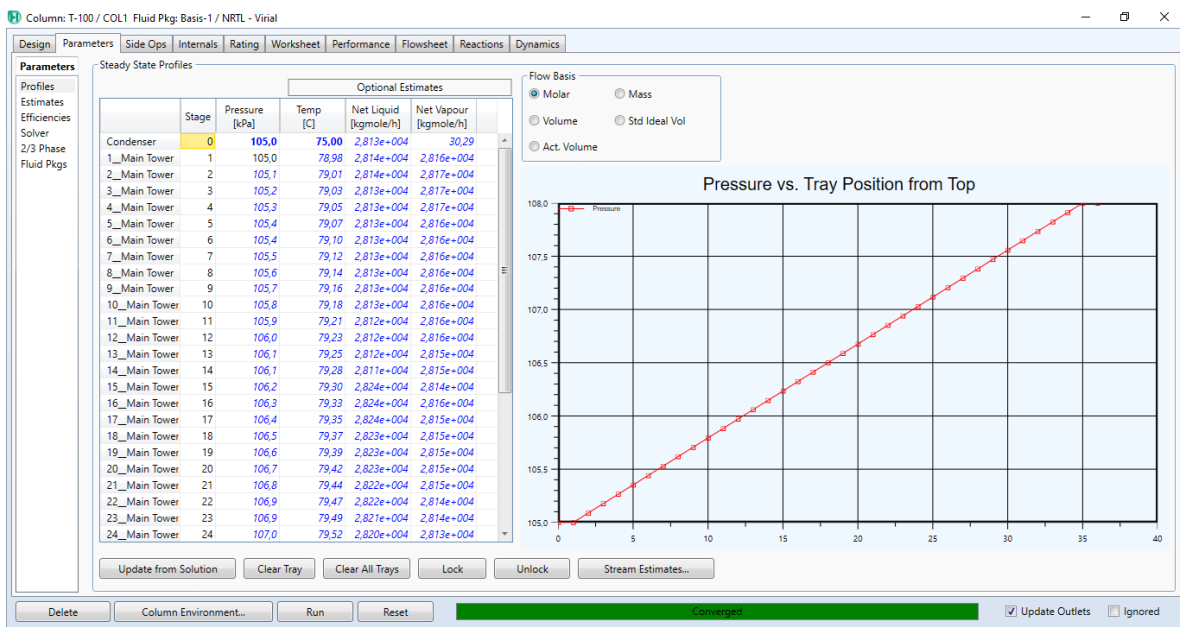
Column: T-100 / COL1 Fluid Pkg: Basis-1 / NRTL - Virial

Design | Parameters | Side Ops | Internals | Rating | Worksheet | Performance | Flowsheet | Reactions | Dynamics

Parameters
Profiles
Estimates
Efficiencies
Solver
2/3 Phase
Fluid Pkgs

Steady State Profiles

Optional Estimates

| | Stage | Pressure [kPa] | Temp [C] | Net Liquid [kgmole/h] | Net Vapour [kgmole/h] |
|---|---|---|---|---|---|
| Condenser | 0 | 105,0 | 75,00 | 2,813e+004 | 30,29 |
| 1__Main Tower | 1 | 105,0 | 78,98 | 2,814e+004 | 2,816e+004 |
| 2__Main Tower | 2 | 105,1 | 79,01 | 2,814e+004 | 2,817e+004 |
| 3__Main Tower | 3 | 105,2 | 79,03 | 2,813e+004 | 2,817e+004 |
| 4__Main Tower | 4 | 105,3 | 79,05 | 2,813e+004 | 2,817e+004 |
| 5__Main Tower | 5 | 105,4 | 79,07 | 2,813e+004 | 2,816e+004 |
| 6__Main Tower | 6 | 105,4 | 79,10 | 2,813e+004 | 2,816e+004 |
| 7__Main Tower | 7 | 105,5 | 79,12 | 2,813e+004 | 2,816e+004 |
| 8__Main Tower | 8 | 105,6 | 79,14 | 2,813e+004 | 2,816e+004 |
| 9__Main Tower | 9 | 105,7 | 79,16 | 2,813e+004 | 2,816e+004 |
| 10__Main Tower | 10 | 105,8 | 79,18 | 2,813e+004 | 2,816e+004 |
| 11__Main Tower | 11 | 105,9 | 79,21 | 2,812e+004 | 2,816e+004 |
| 12__Main Tower | 12 | 106,0 | 79,23 | 2,812e+004 | 2,816e+004 |
| 13__Main Tower | 13 | 106,1 | 79,25 | 2,812e+004 | 2,815e+004 |
| 14__Main Tower | 14 | 106,1 | 79,28 | 2,811e+004 | 2,815e+004 |
| 15__Main Tower | 15 | 106,2 | 79,30 | 2,824e+004 | 2,814e+004 |
| 16__Main Tower | 16 | 106,3 | 79,33 | 2,824e+004 | 2,816e+004 |
| 17__Main Tower | 17 | 106,4 | 79,35 | 2,824e+004 | 2,816e+004 |
| 18__Main Tower | 18 | 106,5 | 79,37 | 2,823e+004 | 2,815e+004 |
| 19__Main Tower | 19 | 106,6 | 79,39 | 2,823e+004 | 2,815e+004 |
| 20__Main Tower | 20 | 106,7 | 79,42 | 2,823e+004 | 2,815e+004 |
| 21__Main Tower | 21 | 106,8 | 79,44 | 2,822e+004 | 2,815e+004 |
| 22__Main Tower | 22 | 106,9 | 79,47 | 2,822e+004 | 2,814e+004 |
| 23__Main Tower | 23 | 106,9 | 79,49 | 2,821e+004 | 2,814e+004 |
| 24__Main Tower | 24 | 107,0 | 79,52 | 2,820e+004 | 2,813e+004 |

Flow Basis
Molar
Mass
Volume
Std Ideal Vol
Act. Volume

Pressure vs. Tray Position from Top
Pressure
108,0
107,5
107,0
106,5
106,0
105,5
105,0
0 5 10 15 20 25 30 35 40

Update from Solution | Clear Tray | Clear All Trays | Lock | Unlock | Stream Estimates...

Delete | Column Environment... | Run | Reset | Converged | Update Outlets | Ignored